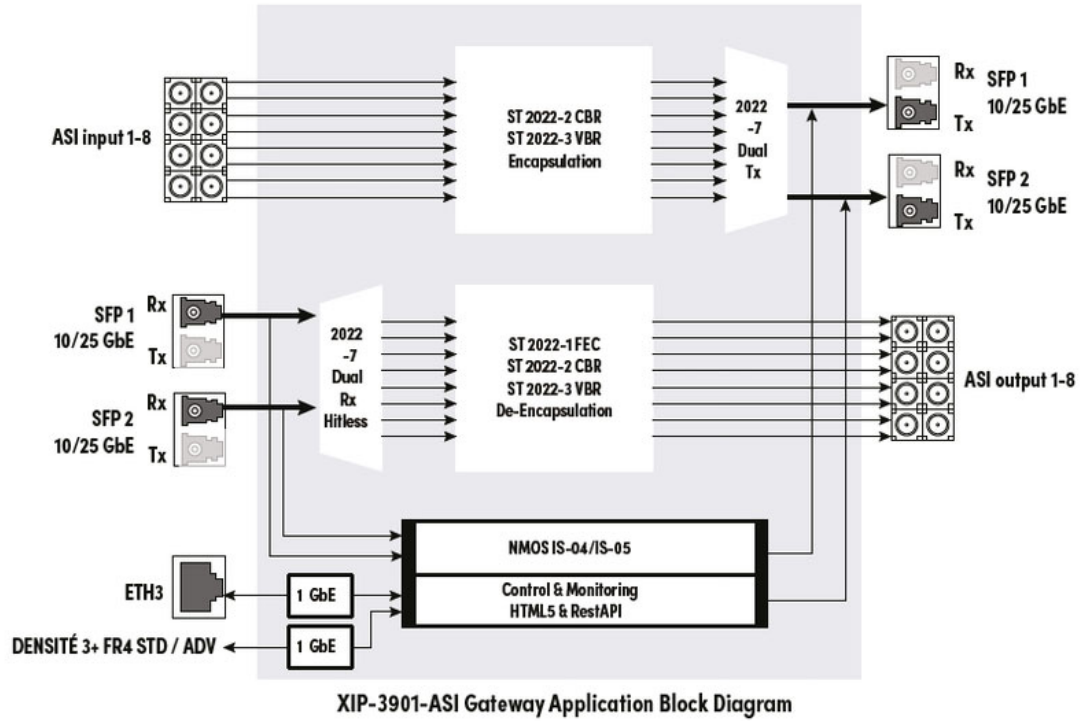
ASI input 1-8

ST 2022-2 CBR
ST 2022-3 VBR
Encapsulation

2022
-7
Dual
Tx

Rx
Tx
SFP 1
10/25 GbE

Rx
Tx
SFP 2
10/25 GbE

SFP 1
10/25 GbE
Rx
Tx

SFP 2
10/25 GbE
Rx
Tx

2022
-7
Dual
Rx
Hitless

ST 2022-1 FEC
ST 2022-2 CBR
ST 2022-3 VBR
De-Encapsulation

ASI output 1-8

NMOS IS-04/IS-05

Control & Monitoring
HTML5 & RestAPI

ETH3
1 GbE

DENSITÉ 3+ FR4 STD / ADV
1 GbE

XIP-3901-ASI Gateway Application Block Diagram